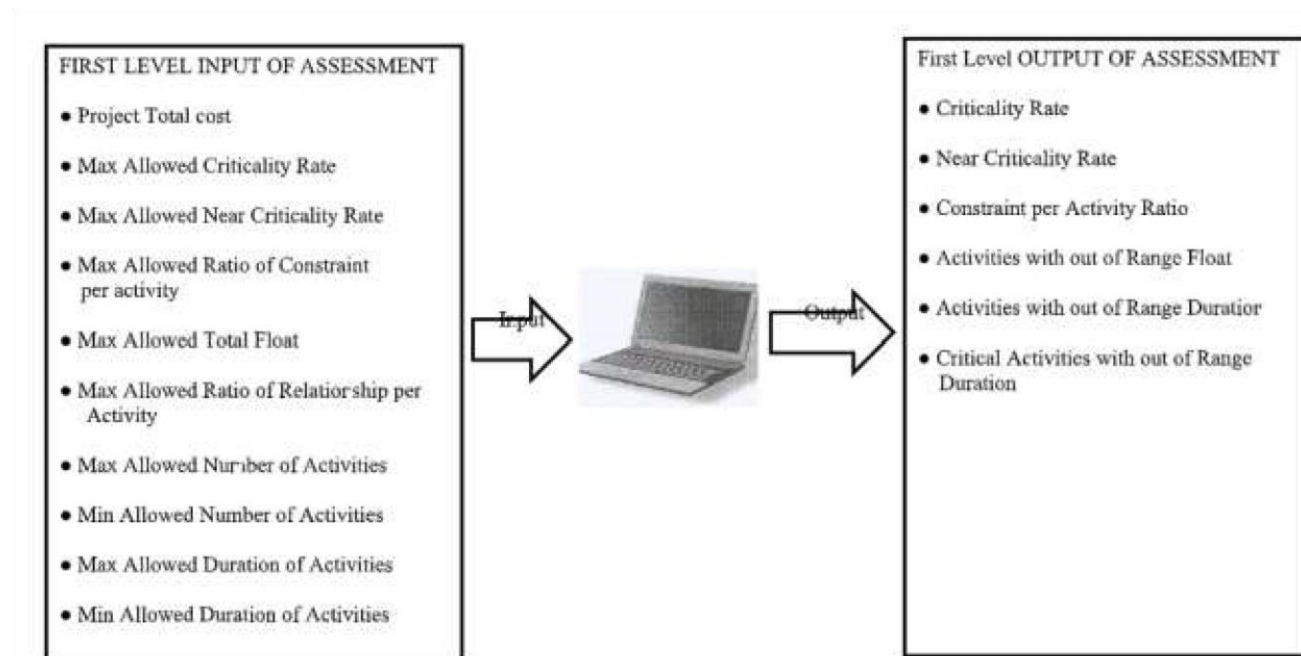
FIRST LEVEL INPUT OF ASSESSMENT

• Project Total cost
• Max Allowed Criticality Rate
• Max Allowed Near Criticality Rate
• Max Allowed Ratio of Constraint per activity
• Max Allowed Total Float
• Max Allowed Ratio of Relationship per Activity
• Max Allowed Number of Activities
• Min Allowed Number of Activities
• Max Allowed Duration of Activities
• Min Allowed Duration of Activities

Input

Output

First Level OUTPUT OF ASSESSMENT

• Criticality Rate
• Near Criticality Rate
• Constraint per Activity Ratio
• Activities with out of Range Float
• Activities with out of Range Duration
• Critical Activities with out of Range Duration